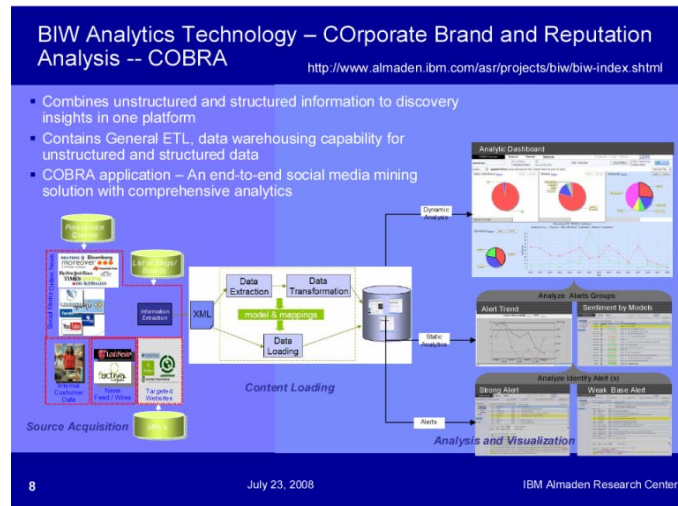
BIW Analytics Technology – COrporate Brand and Reputation Analysis -- COBRA

http://www.almaden.ibm.com/asr/projects/biw/biw-index.shtml

- Combines unstructured and structured information to discovery insights in one platform
- Contains General ETL, data warehousing capability for unstructured and structured data
- COBRA application – An end-to-end social media mining solution with comprehensive analytics

Persistence Queries

List of Blogs/Boards

Social Media Content Sources

Bloomberg

moreover

TIMES ONLINE

YouTube

Information Extraction

Internal Customer Data

News Feed / Wires

Targeted Websites

Source Acquisition

URLs

XML

Data Extraction

Data Transformation

model & mappings

Data Loading

Content Loading

Dynamic Analysis

Static Analytics

Alerts

Analytic Dashboard

Analyze Alerts Groups

Alert Trend

Sentiment by Models

Analyze Identify Alert (s)

Strong Alert

Weak Base Alert

Analysis and Visualization

8

July 23, 2008

IBM Almaden Research Center